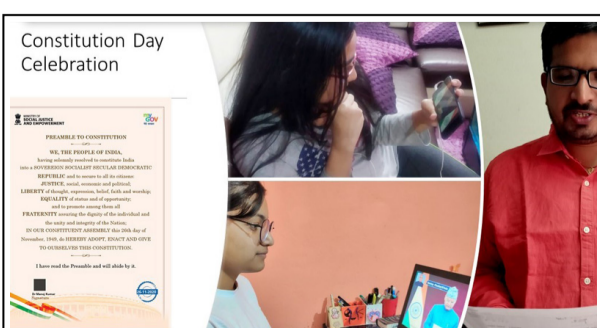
Constitution Day Celebration

SOCIAL JUSTICE AND EMPOWERMENT

PREAMBLE TO CONSTITUTION

WE, THE PEOPLE OF INDIA, having solemnly resolved to constitute India into a SOVEREIGN SOCIALIST SECULAR DEMOCRATIC REPUBLIC and to secure to all its citizens:

JUSTICE, social, economic and political;

LIBERTY of thought, expression, belief, faith and worship;

EQUALITY of status and of opportunity;

and to promote among them all

FRATERNITY assuring the dignity of the individual and the unity and integrity of the Nation;

IN OUR CONSTITUENT ASSEMBLY this 26th day of November, 1949, do HEREBY ADOPT, ENACT AND GIVE TO OURSELVES THIS CONSTITUTION.

I have read the Preamble and will abide by it.

26.11.2020